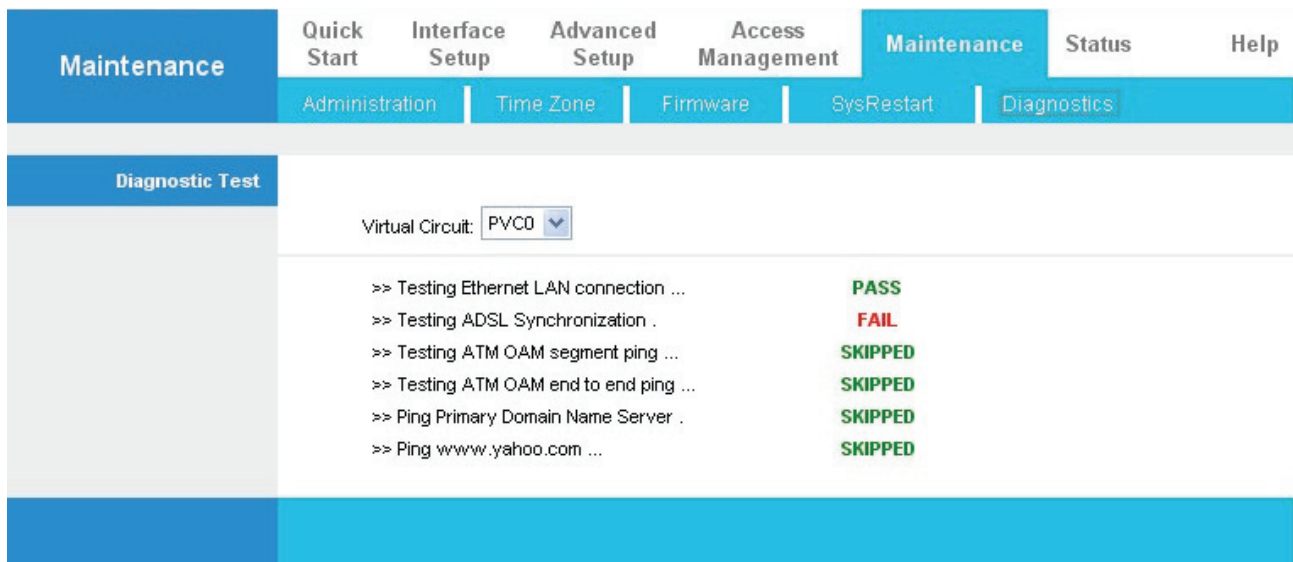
Maintenance

Quick Start | Interface Setup | Advanced Setup | Access Management | Maintenance | Status | Help

Administration | Time Zone | Firmware | SysRestart | Diagnostics

Diagnostic Test

Virtual Circuit: PVC0

>> Testing Ethernet LAN connection ... PASS
>> Testing ADSL Synchronization . FAIL
>> Testing ATM OAM segment ping ... SKIPPED
>> Testing ATM OAM end to end ping ... SKIPPED
>> Ping Primary Domain Name Server . SKIPPED
>> Ping www.yahoo.com ... SKIPPED